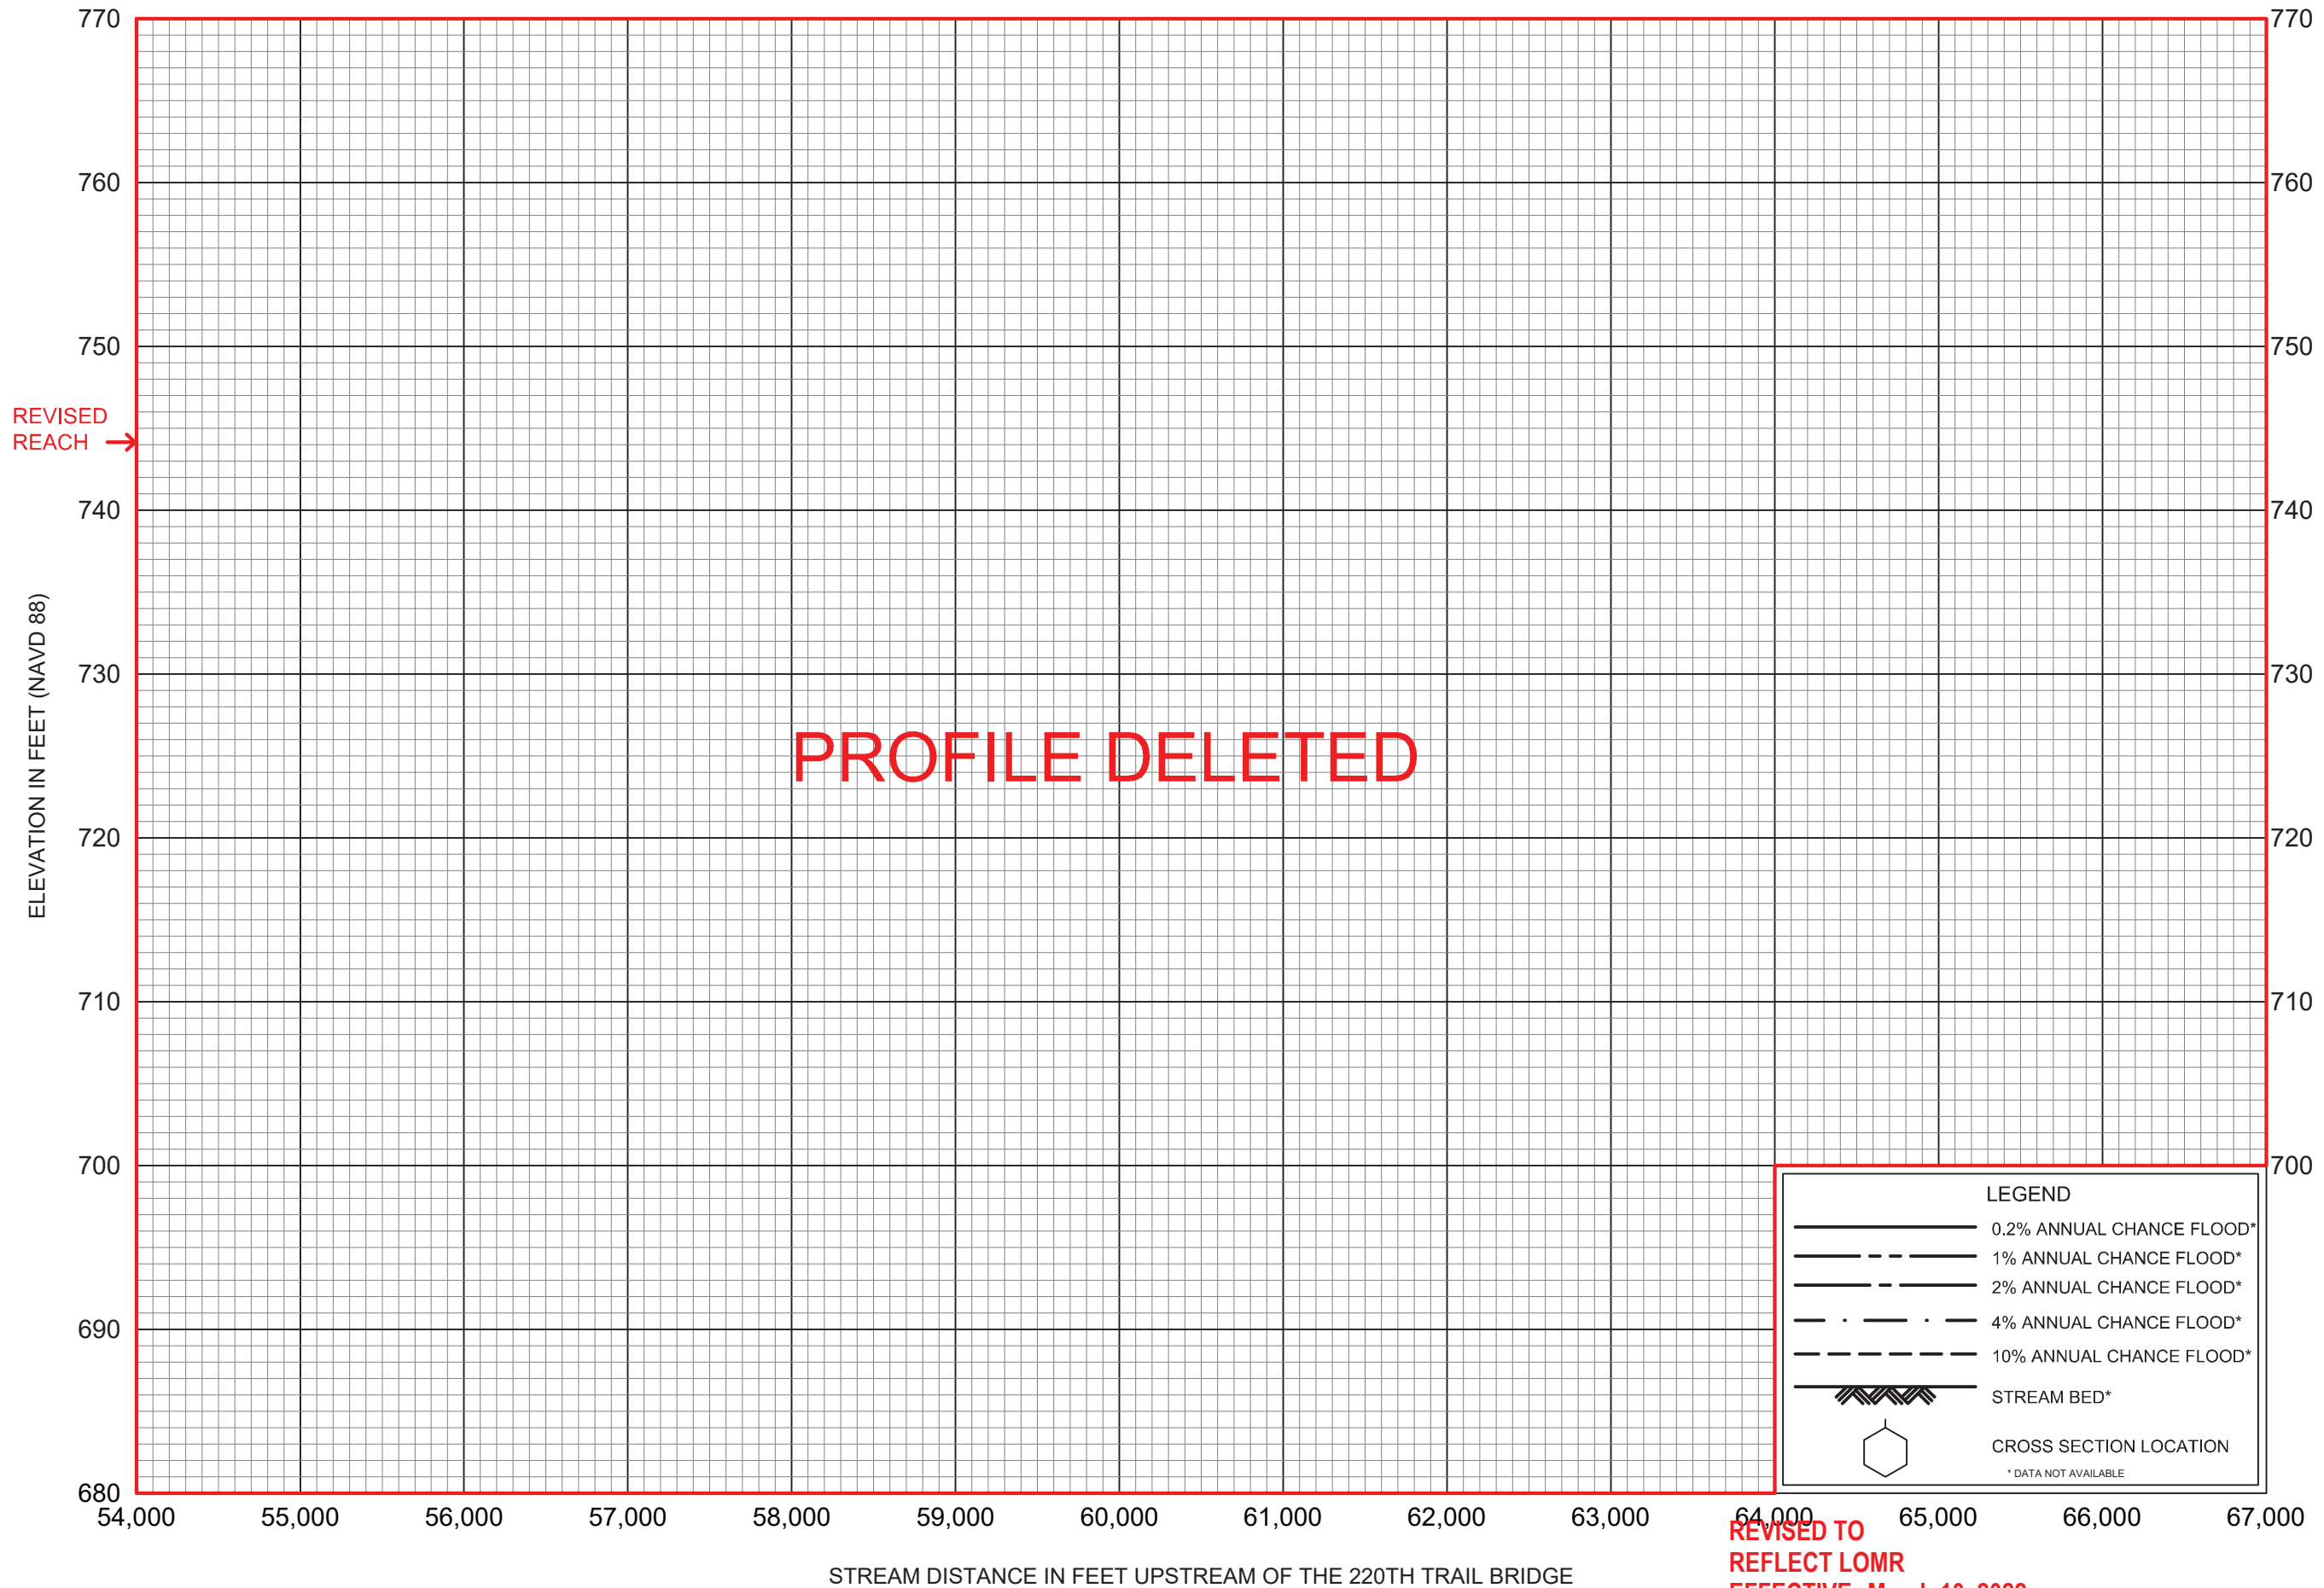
770
760
750
740
730
720
710
700
690
680

770
760
750
740
730
720
710
700

REVISED REACH

ELEVATION IN FEET (NAVD 88)

PROFILE DELETED

LEGEND
0.2% ANNUAL CHANCE FLOOD*
1% ANNUAL CHANCE FLOOD*
2% ANNUAL CHANCE FLOOD*
4% ANNUAL CHANCE FLOOD*
10% ANNUAL CHANCE FLOOD*
STREAM BED*
CROSS SECTION LOCATION
* DATA NOT AVAILABLE

54,000 55,000 56,000 57,000 58,000 59,000 60,000 61,000 62,000 63,000 64,000 65,000 66,000 67,000

STREAM DISTANCE IN FEET UPSTREAM OF THE 220TH TRAIL BRIDGE

REVISED TO
REFLECT LOMR
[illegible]